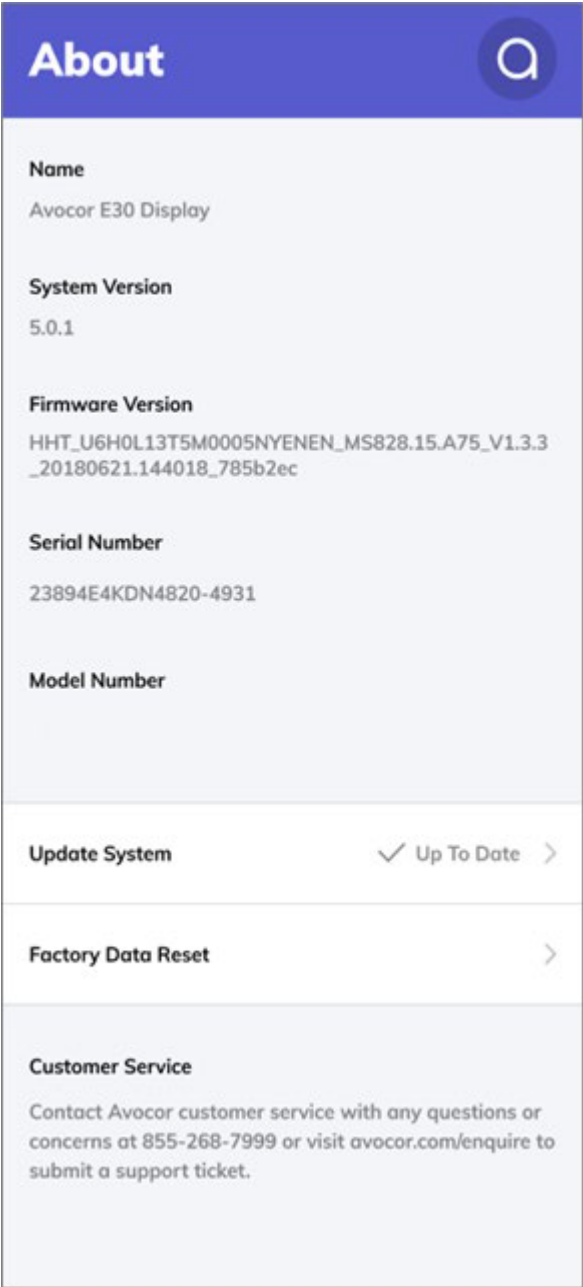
About

Name
Avocor E30 Display

System Version
5.0.1

Firmware Version
HHT_U6H0L13T5M0005NYENEN_MS828.15.A75_V1.3.3_20180621.144018_785b2ec

Serial Number
23894E4KDN4820-4931

Model Number

Update System
Up To Date

Factory Data Reset

Customer Service
Contact Avocor customer service with any questions or concerns at 855-268-7999 or visit avocor.com/enquire to submit a support ticket.